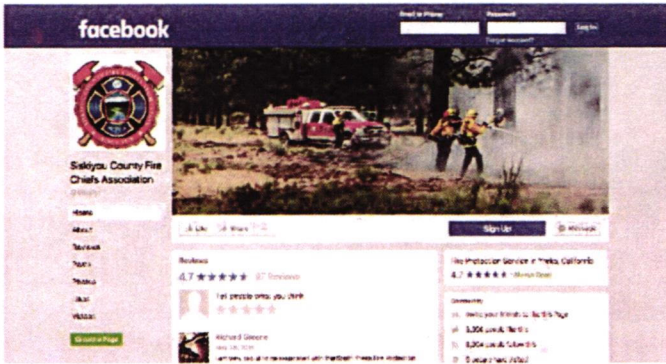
facebook

Email or Phone

Password

Log In

Forgot account?

Siskiyou County Fire Chiefs Association

@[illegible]

Home

About

Reviews

Posts

Photos

Videos

Create a Page

Like

Share

Sign Up

Message

Reviews

4.7 ★★★★★ 87 Reviews

Tell people what you think

Richard Gleeson

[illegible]

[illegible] in Yreka, California

4.7 ★★★★★ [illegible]

Community

Invite your friends to like this Page

3,304 people like this

3,304 people follow this

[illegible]